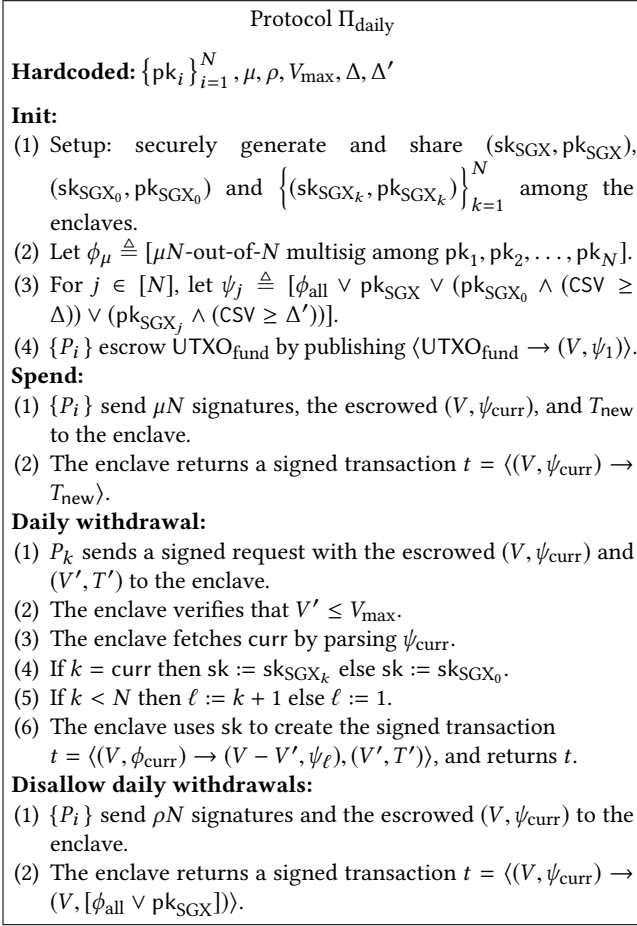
Protocol $\Pi_{\text{daily}}$

**Hardcoded:** $\left\{\mathsf{pk}_i\right\}_{i=1}^{N}, \mu, \rho, V_{\max}, \Delta, \Delta'$

**Init:**

(1) Setup: securely generate and share $(\mathsf{sk}_{\text{SGX}}, \mathsf{pk}_{\text{SGX}})$, $(\mathsf{sk}_{\text{SGX}_0}, \mathsf{pk}_{\text{SGX}_0})$ and $\left\{(\mathsf{sk}_{\text{SGX}_k}, \mathsf{pk}_{\text{SGX}_k})\right\}_{k=1}^{N}$ among the enclaves.

(2) Let $\phi_\mu \triangleq [\mu N$-out-of-$N$ multisig among $\mathsf{pk}_1, \mathsf{pk}_2, \ldots, \mathsf{pk}_N]$.

(3) For $j \in [N]$, let $\psi_j \triangleq [\phi_{\text{all}} \lor \mathsf{pk}_{\text{SGX}} \lor (\mathsf{pk}_{\text{SGX}_0} \land (\mathsf{CSV} \geq \Delta)) \lor (\mathsf{pk}_{\text{SGX}_j} \land (\mathsf{CSV} \geq \Delta'))]$.

(4) $\{P_i\}$ escrow $\mathsf{UTXO}_{\text{fund}}$ by publishing $\langle \mathsf{UTXO}_{\text{fund}} \rightarrow (V, \psi_1)\rangle$.

**Spend:**

(1) $\{P_i\}$ send $\mu N$ signatures, the escrowed $(V, \psi_{\text{curr}})$, and $T_{\text{new}}$ to the enclave.

(2) The enclave returns a signed transaction $t = \langle (V, \psi_{\text{curr}}) \rightarrow T_{\text{new}}\rangle$.

**Daily withdrawal:**

(1) $P_k$ sends a signed request with the escrowed $(V, \psi_{\text{curr}})$ and $(V', T')$ to the enclave.

(2) The enclave verifies that $V' \leq V_{\max}$.

(3) The enclave fetches curr by parsing $\psi_{\text{curr}}$.

(4) If $k = \text{curr}$ then $\mathsf{sk} := \mathsf{sk}_{\text{SGX}_k}$ else $\mathsf{sk} := \mathsf{sk}_{\text{SGX}_0}$.

(5) If $k < N$ then $\ell := k + 1$ else $\ell := 1$.

(6) The enclave uses sk to create the signed transaction $t = \langle (V, \phi_{\text{curr}}) \rightarrow (V - V', \psi_\ell), (V', T')\rangle$, and returns $t$.

**Disallow daily withdrawals:**

(1) $\{P_i\}$ send $\rho N$ signatures and the escrowed $(V, \psi_{\text{curr}})$ to the enclave.

(2) The enclave returns a signed transaction $t = \langle (V, \psi_{\text{curr}}) \rightarrow (V, [\phi_{\text{all}} \lor \mathsf{pk}_{\text{SGX}}])\rangle$.